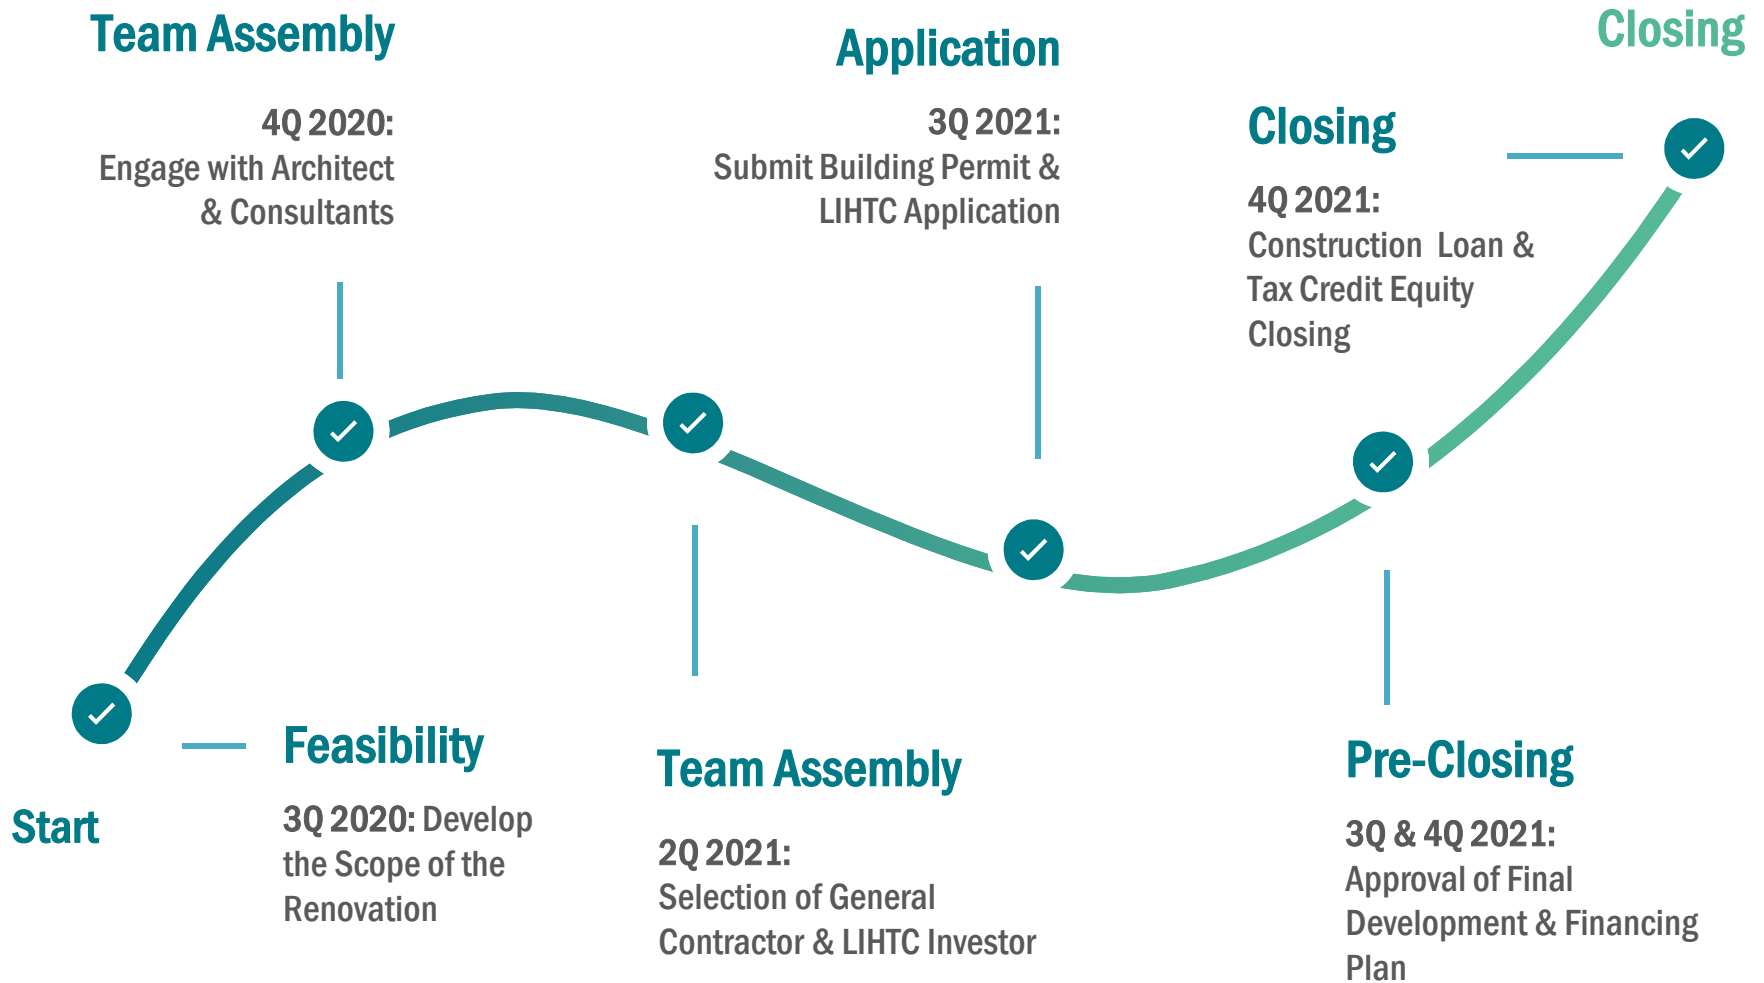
Team Assembly

4Q 2020:
Engage with Architect & Consultants

Application

3Q 2021:
Submit Building Permit & LIHTC Application

Closing

Closing

4Q 2021:
Construction Loan & Tax Credit Equity Closing

Start

Feasibility

3Q 2020: Develop the Scope of the Renovation

Team Assembly

2Q 2021:
Selection of General Contractor & LIHTC Investor

Pre-Closing

3Q & 4Q 2021:
Approval of Final Development & Financing Plan